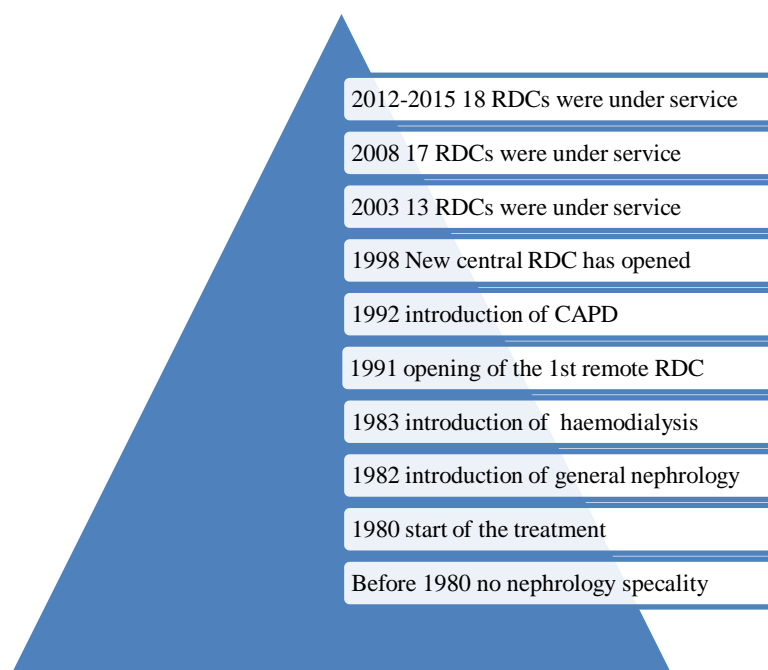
2012-2015 18 RDCs were under service

2008 17 RDCs were under service

2003 13 RDCs were under service

1998 New central RDC has opened

1992 introduction of CAPD

1991 opening of the 1st remote RDC

1983 introduction of haemodialysis

1982 introduction of general nephrology

1980 start of the treatment

Before 1980 no nephrology specality